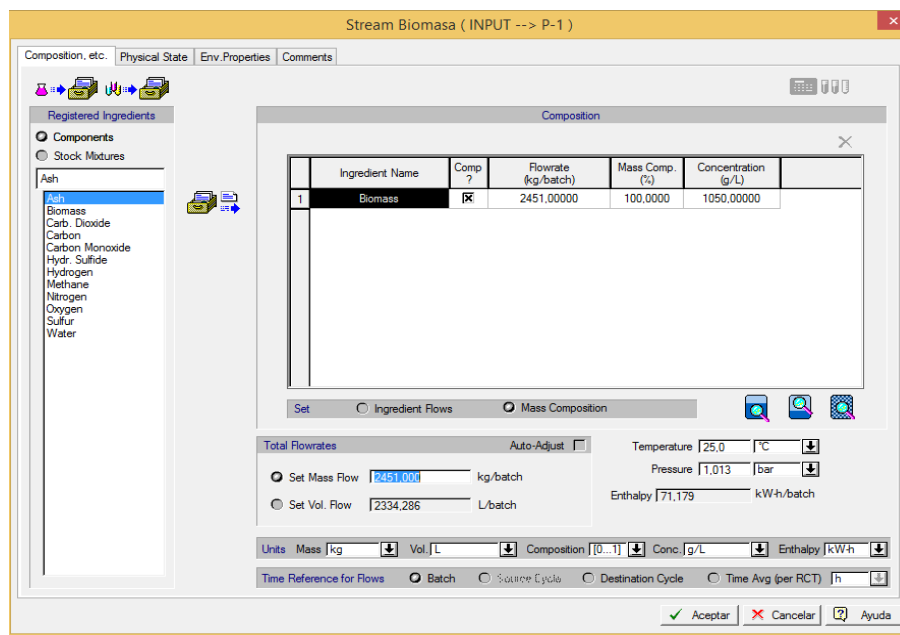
Stream Biomasa ( INPUT --> P-1 )

Composition, etc. | Physical State | Env.Properties | Comments

Registered Ingredients

Components
Stock Mixtures

Ash

Ash
Biomass
Carb. Dioxide
Carbon
Carbon Monoxide
Hydr. Sulfide
Hydrogen
Methane
Nitrogen
Oxygen
Sulfur
Water

Composition

| | Ingredient Name | Comp ? | Flowrate (kg/batch) | Mass Comp. (%) | Concentration (g/L) |
|---|---|---|---|---|---|
| 1 | Biomass | ☒ | 2451,00000 | 100,0000 | 1050,00000 |

Set | Ingredient Flows | Mass Composition

Total Flowrates | Auto-Adjust

Set Mass Flow | 2451,000 | kg/batch
Set Vol. Flow | 2334,286 | L/batch

Temperature | 25,0 | °C
Pressure | 1,013 | bar
Enthalpy | 71,179 | kW-h/batch

Units | Mass | kg | Vol. | L | Composition | [0...1] | Conc. | g/L | Enthalpy | kW-h

Time Reference for Flows | Batch | Source Cycle | Destination Cycle | Time Avg (per RCT) | h

Aceptar | Cancelar | Ayuda